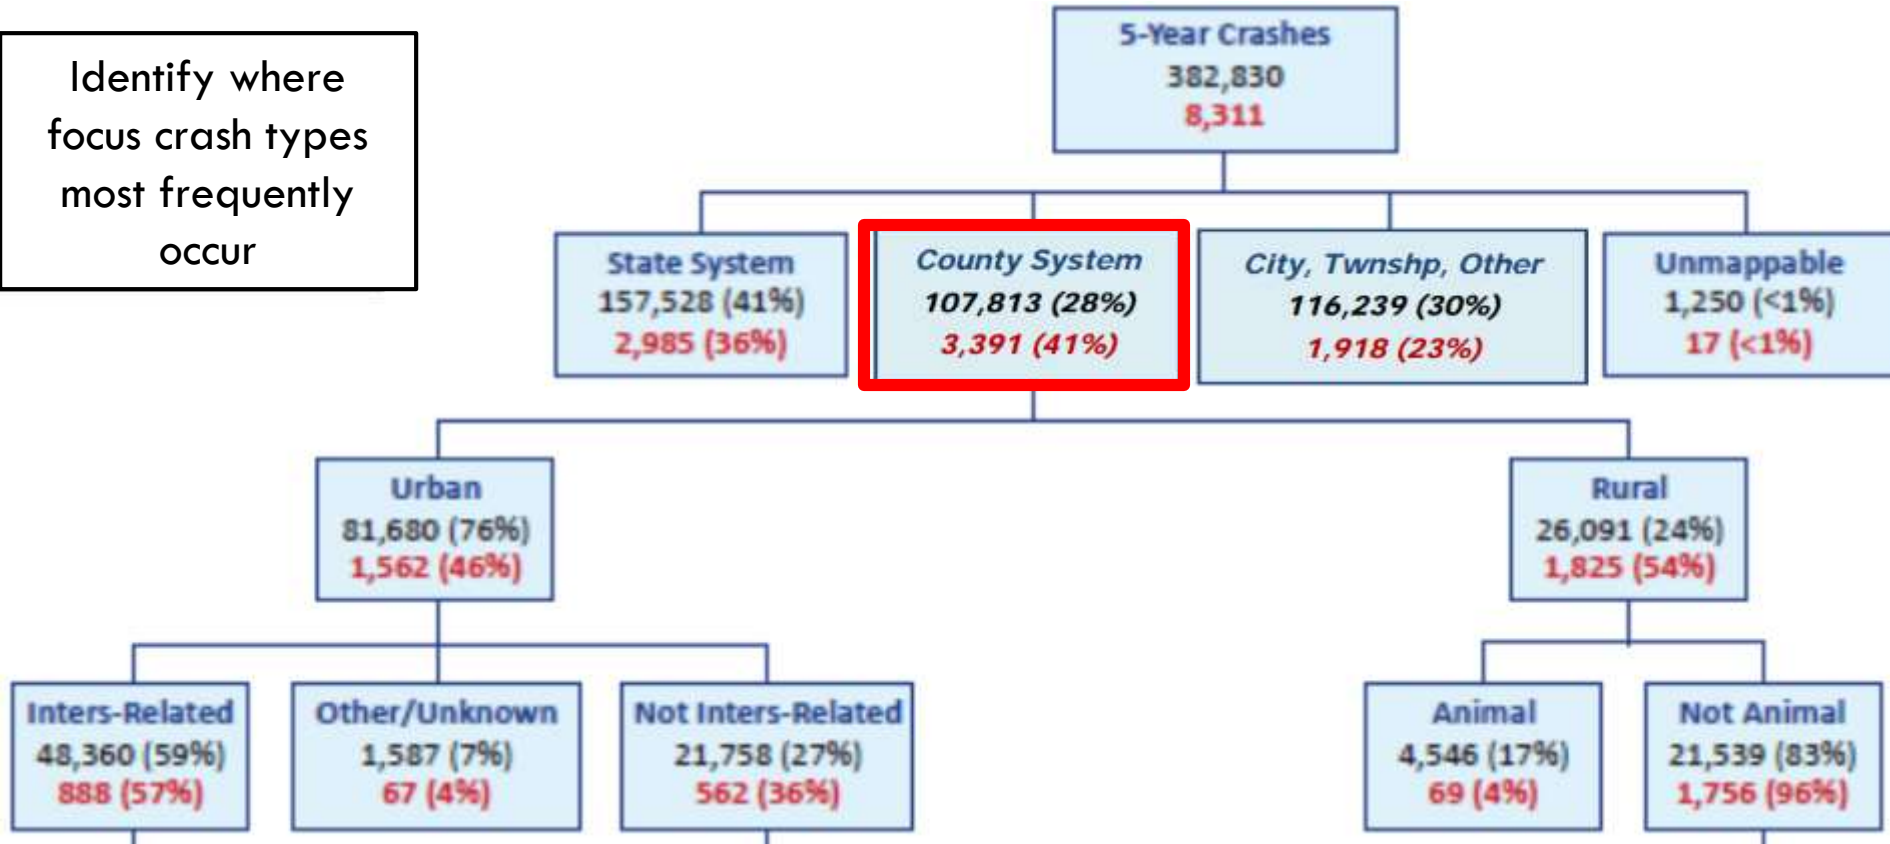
Identify where focus crash types most frequently occur

5-Year Crashes
382,830
8,311

State System
157,528 (41%)
2,985 (36%)

County System
107,813 (28%)
3,391 (41%)

City, Twnshp, Other
116,239 (30%)
1,918 (23%)

Unmappable
1,250 (<1%)
17 (<1%)

Urban
81,680 (76%)
1,562 (46%)

Rural
26,091 (24%)
1,825 (54%)

Inters-Related
48,360 (59%)
888 (57%)

Other/Unknown
1,587 (7%)
67 (4%)

Not Inters-Related
21,758 (27%)
562 (36%)

Animal
4,546 (17%)
69 (4%)

Not Animal
21,539 (83%)
1,756 (96%)